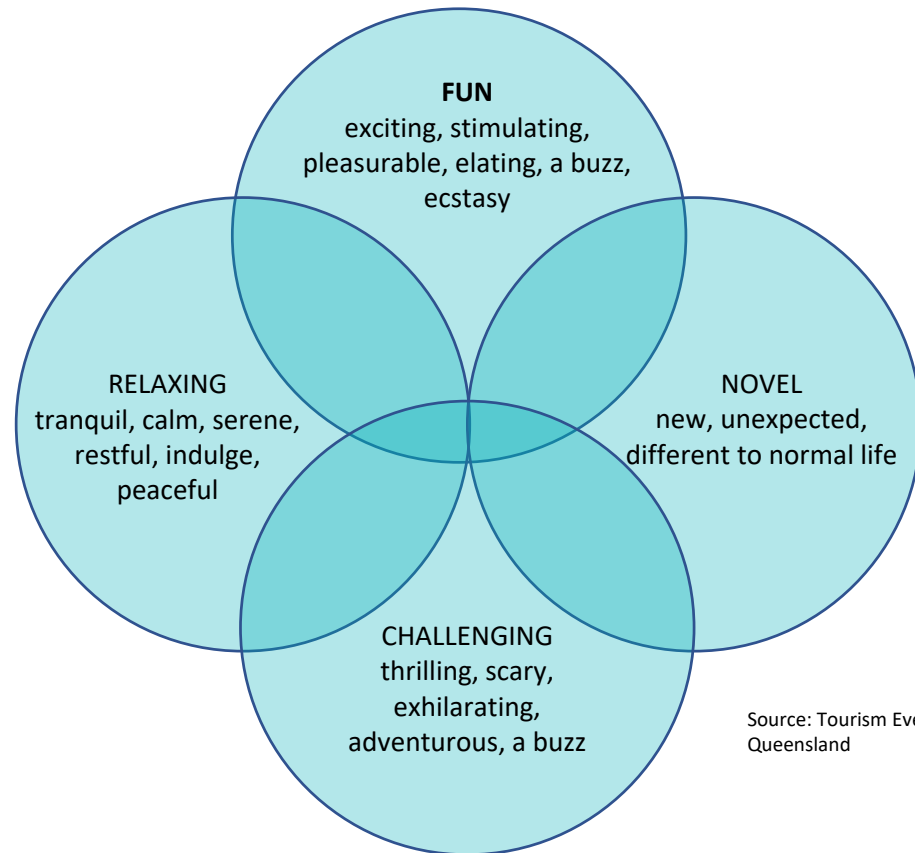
FUN
exciting, stimulating, pleasurable, elating, a buzz, ecstasy

RELAXING
tranquil, calm, serene, restful, indulge, peaceful

NOVEL
new, unexpected, different to normal life

CHALLENGING
thrilling, scary, exhilarating, adventurous, a buzz

Source: Tourism Eve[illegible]
Queensland